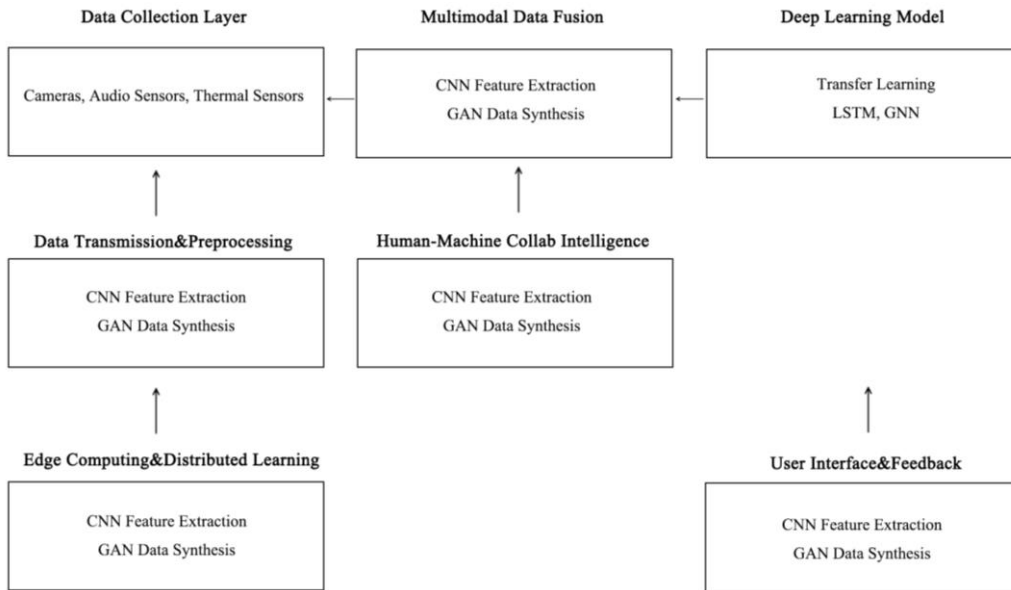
Data Collection Layer

Cameras, Audio Sensors, Thermal Sensors

Multimodal Data Fusion

CNN Feature Extraction
GAN Data Synthesis

Deep Learning Model

Transfer Learning
LSTM, GNN

Data Transmission&Preprocessing

CNN Feature Extraction
GAN Data Synthesis

Human-Machine Collab Intelligence

CNN Feature Extraction
GAN Data Synthesis

Edge Computing&Distributed Learning

CNN Feature Extraction
GAN Data Synthesis

User Interface&Feedback

CNN Feature Extraction
GAN Data Synthesis